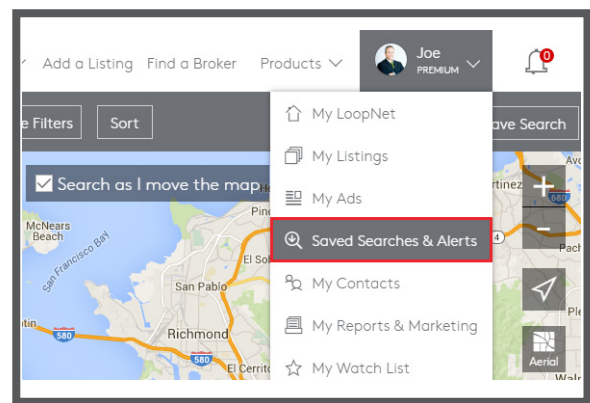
Add a Listing Find a Broker Products

Joe
PREMIUM

0

e Filters Sort

ave Search

Search as I move the map

My LoopNet
My Listings
My Ads
Saved Searches & Alerts
My Contacts
My Reports & Marketing
My Watch List

McNears Beach
San Francisco Bay
San Pablo
Richmond
El So
El Cerrit
Pine
580
580
580
tin
rtinez
Pac
Wal

Aerial